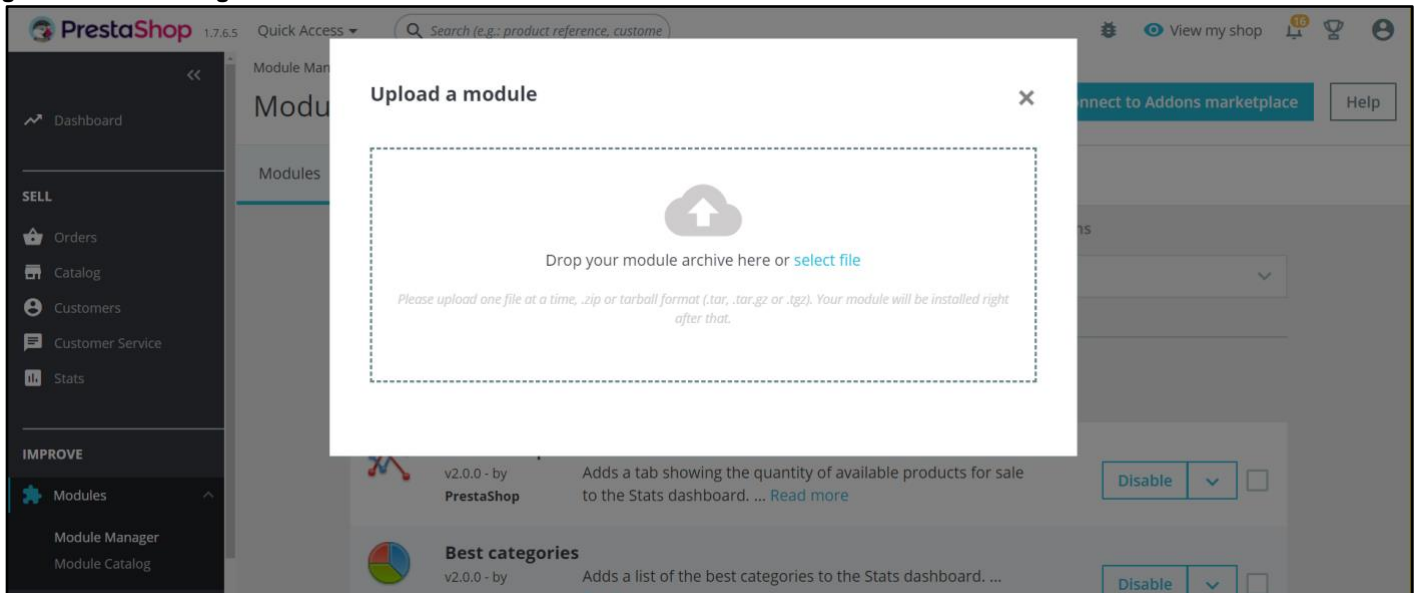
PrestaShop 1.7.6.5 Quick Access ▾ Search (e.g.: product reference, custome

View my shop 16

Help

nnect to Addons marketplace

«

Dashboard

SELL

Orders

Catalog

Customers

Customer Service

Stats

IMPROVE

Modules

Module Manager

Module Catalog

Module Man

Modu

Modules

Upload a module

×

Drop your module archive here or select file

Please upload one file at a time, .zip or tarball format (.tar, .tar.gz or .tgz). Your module will be installed right after that.

ns

v2.0.0 - by PrestaShop

Adds a tab showing the quantity of available products for sale to the Stats dashboard. ... Read more

Disable

Best categories

v2.0.0 - by

Adds a list of the best categories to the Stats dashboard. ...

Disable